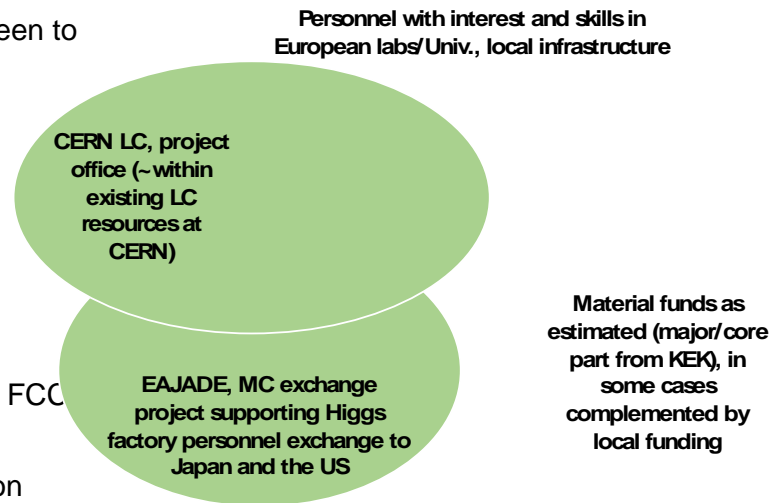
een to

Personnel with interest and skills in European labs/Univ., local infrastructure

CERN LC, project office (~within existing LC resources at CERN)

Material funds as estimated (major/core part from KEK), in some cases complemented by local funding

FCC

EAJADE, MC exchange project supporting Higgs factory personnel exchange to Japan and the US

on